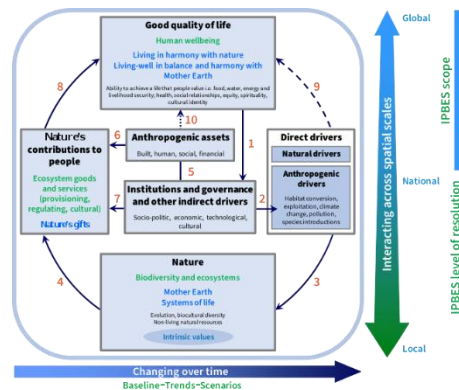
Good quality of life

Human wellbeing

Living in harmony with nature
Living-well in balance and harmony with Mother Earth

Ability to achieve a life that people value i.e. food, water, energy and livelihood security, health, social relationships, equity, spirituality, cultural identity

8

10

9

Nature's contributions to people

Ecosystem goods and services (provisioning, regulating, cultural)

Nature's gifts

6

Anthropogenic assets

Built, human, social, financial

1

Direct drivers

Natural drivers

Anthropogenic drivers

Habitat conversion, exploitation, climate change, pollution, species introductions

5

7

Institutions and governance and other indirect drivers

Socio-politic, economic, technological, cultural

2

4

3

Nature

Biodiversity and ecosystems

Mother Earth
Systems of life

Evolution, biocultural diversity
Non-living natural resources

Intrinsic values

Changing over time

Baseline-Trends-Scenarios

Global

Interacting across spatial scales

National

Local

IPBES scope

IPBES level of resolution